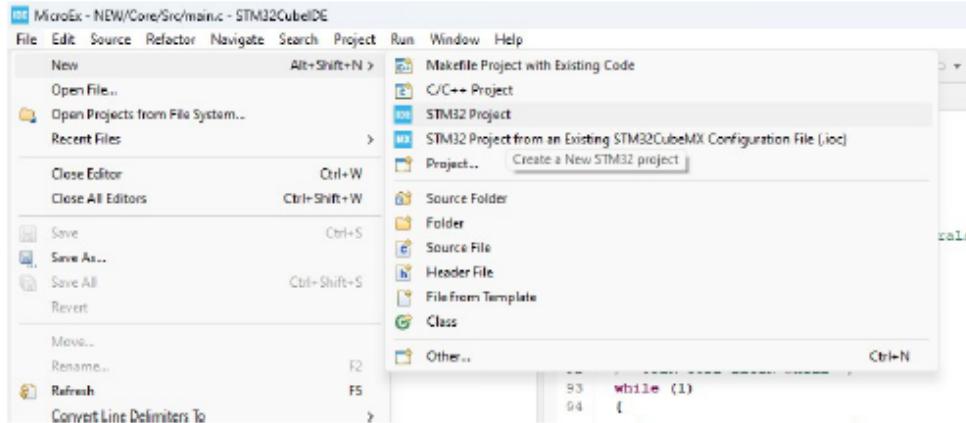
IDE MicroEx - NEW/Core/Src/main.c - STM32CubeIDE
File Edit Source Refactor Navigate Search Project Run Window Help

New Alt+Shift+N >
Open File...
Open Projects from File System...
Recent Files >
Close Editor Ctrl+W
Close All Editors Ctrl+Shift+W
Save Ctrl+S
Save As...
Save All Ctrl+Shift+S
Revert
Move...
Rename... F2
Refresh F5
Convert Line Delimiters To >

Makefile Project with Existing Code
C/C++ Project
STM32 Project
STM32 Project from an Existing STM32CubeMX Configuration File (.ioc)
Project... Create a New STM32 project
Source Folder
Folder
Source File
Header File
File from Template
Class
Other... Ctrl+N

ral
93 while (1)
94 {